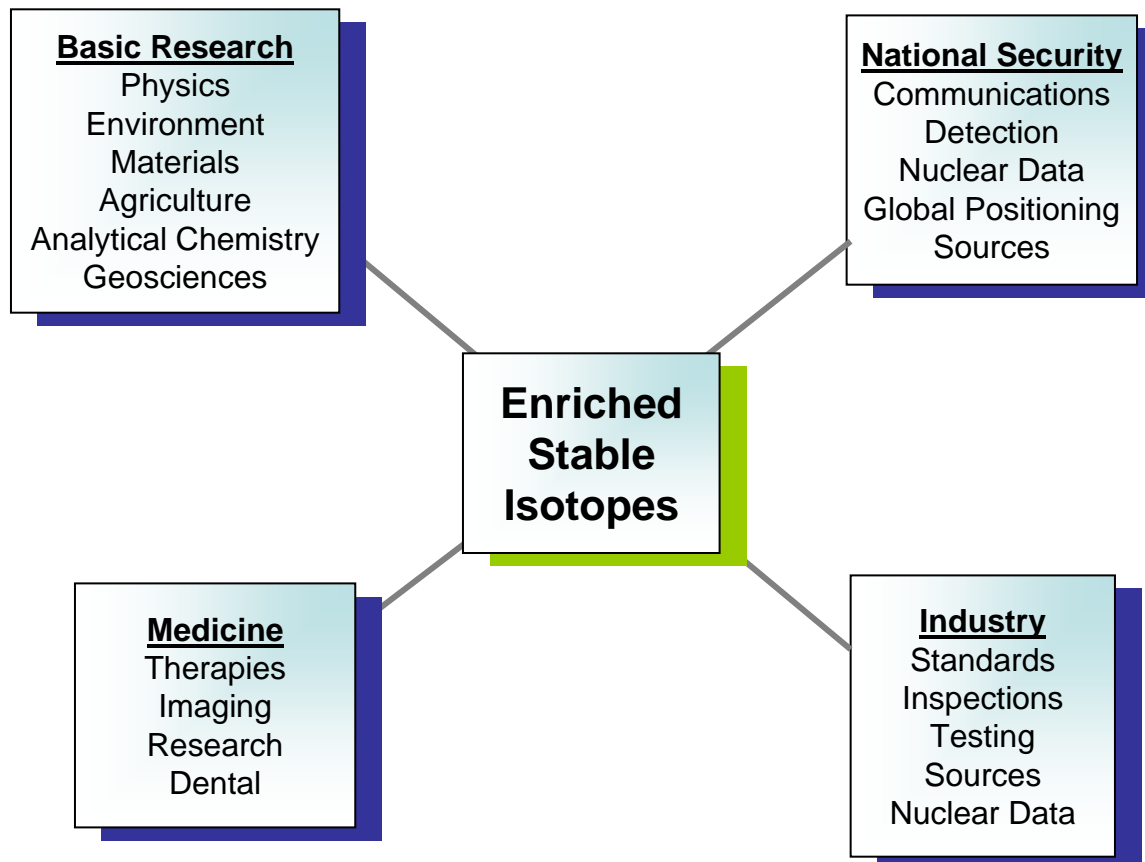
Basic Research
Physics
Environment
Materials
Agriculture
Analytical Chemistry
Geosciences

National Security
Communications
Detection
Nuclear Data
Global Positioning
Sources

Enriched Stable Isotopes

Medicine
Therapies
Imaging
Research
Dental

Industry
Standards
Inspections
Testing
Sources
Nuclear Data